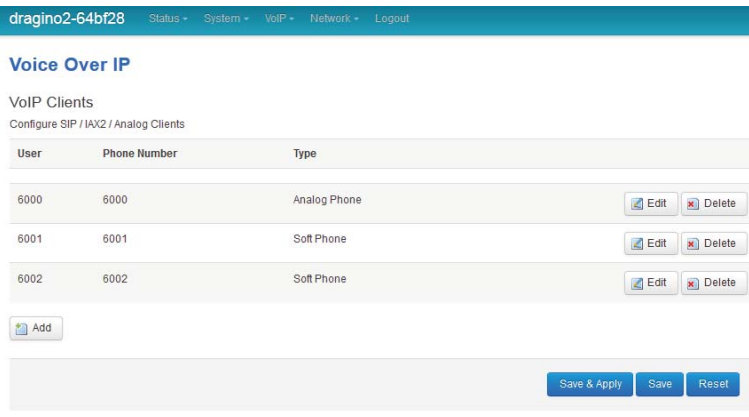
dragino2-64bf28 Status ▾ System ▾ VoIP ▾ Network ▾ Logout

Voice Over IP

VoIP Clients

Configure SIP / IAX2 / Analog Clients

| User | Phone Number | Type | |
|---|---|---|---|
| 6000 | 6000 | Analog Phone | Edit Delete |
| 6001 | 6001 | Soft Phone | Edit Delete |
| 6002 | 6002 | Soft Phone | Edit Delete |

Add

Save & Apply Save Reset